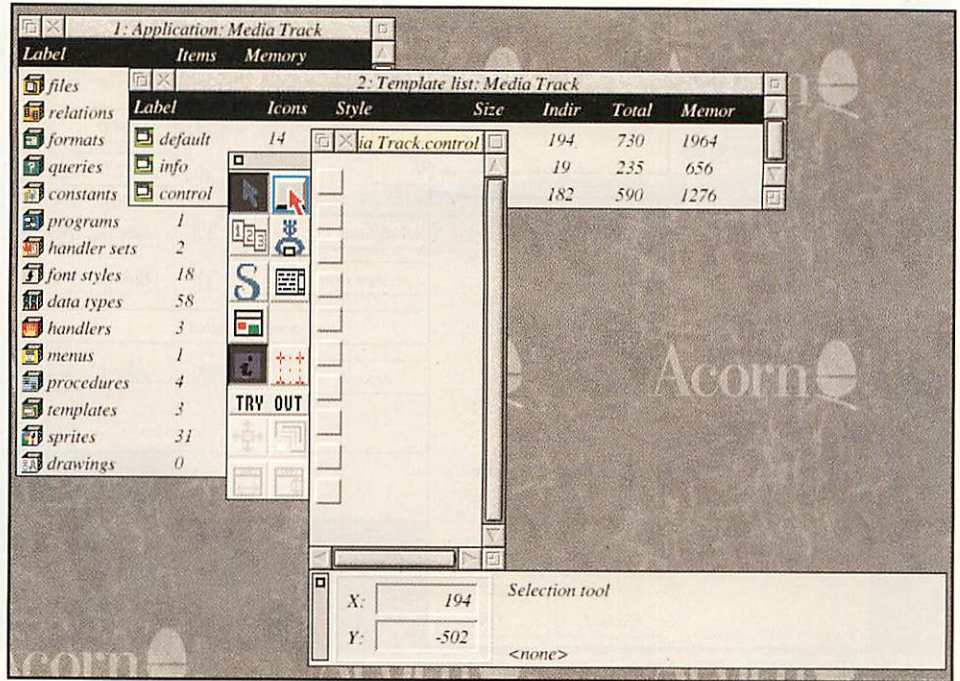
1: Application: Media Track

| Label | Items | Memory |
|---|---|---|
| files | | |
| relations | | |
| formats | | |
| queries | | |
| constants | | |
| programs | 1 | |
| handler sets | 2 | |
| font styles | 18 | |
| data types | 58 | |
| handlers | 3 | |
| menus | 1 | |
| procedures | 4 | |
| templates | 3 | |
| sprites | 31 | |
| drawings | 0 | |

2: Template list: Media Track

| Label | Icons | Style | Size | Indir | Total | Memor |
|---|---|---|---|---|---|---|
| default | 14 | | | 194 | 730 | 1964 |
| info | | | | 19 | 235 | 656 |
| control | | | | 182 | 590 | 1276 |

ia Track.control

TRY OUT

X: 194
Y: -502

Selection tool

<none>

Acorn

Acorn